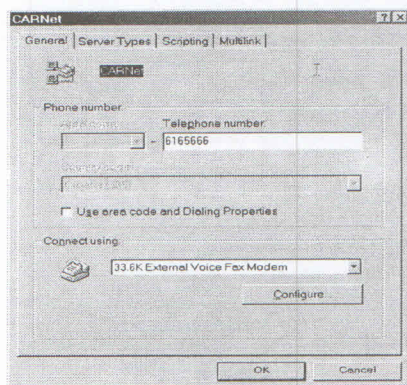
CARNet

General | Server Types | Scripting | Multilink

CARNet

Phone number
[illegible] - Telephone number
6165666

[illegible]

Use area code and Dialing Properties

Connect using:
33.6K External Voice Fax Modem

Configure...

OK Cancel